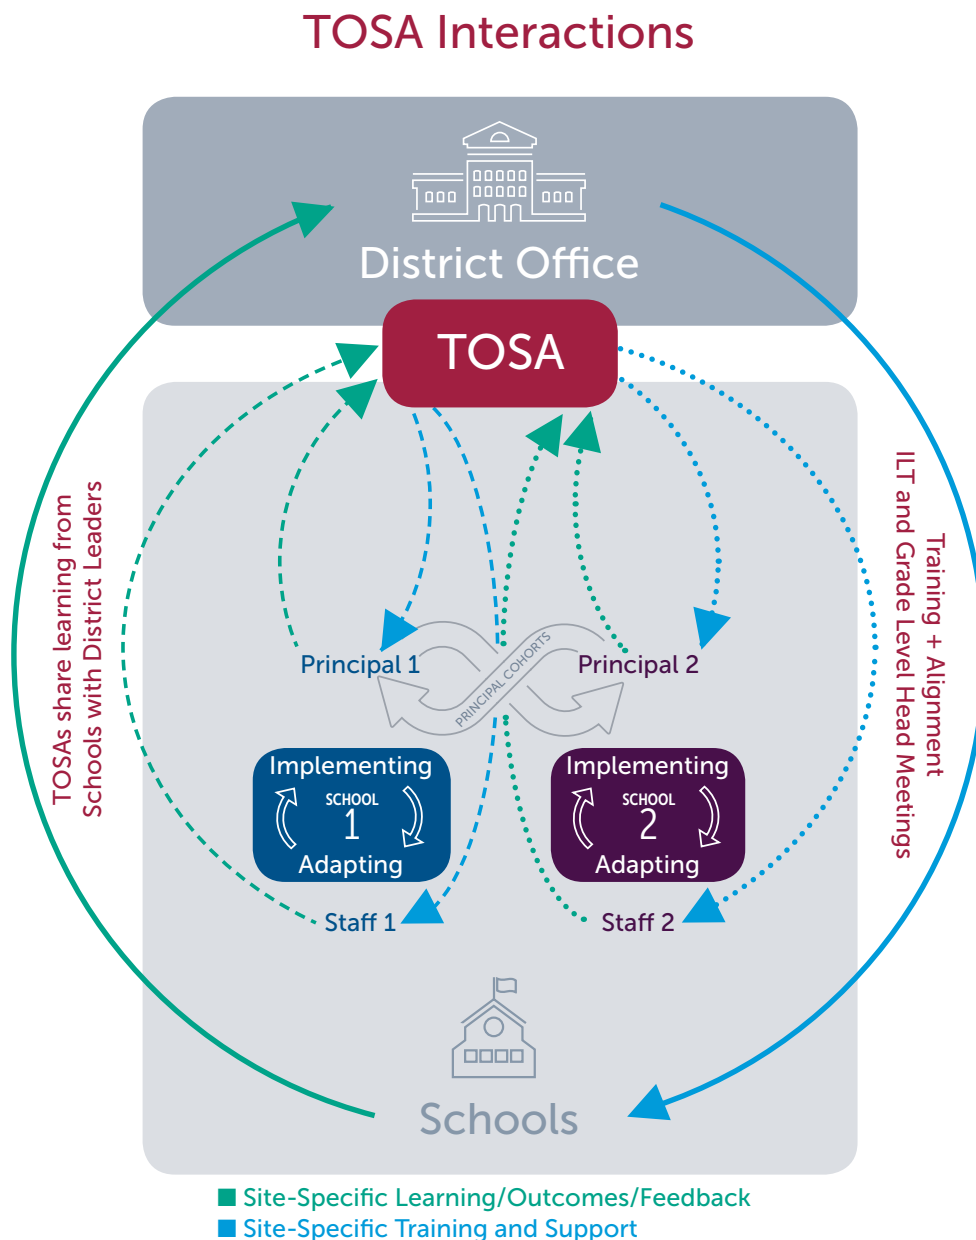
TOSA Interactions

District Office

TOSA

TOSAs share learning from Schools with District Leaders

Training + Alignment ILT and Grade Level Head Meetings

Principal 1

PRINCIPAL COHORTS

Principal 2

Implementing SCHOOL 1 Adapting

Implementing SCHOOL 2 Adapting

Staff 1

Staff 2

Schools

Site-Specific Learning/Outcomes/Feedback
Site-Specific Training and Support